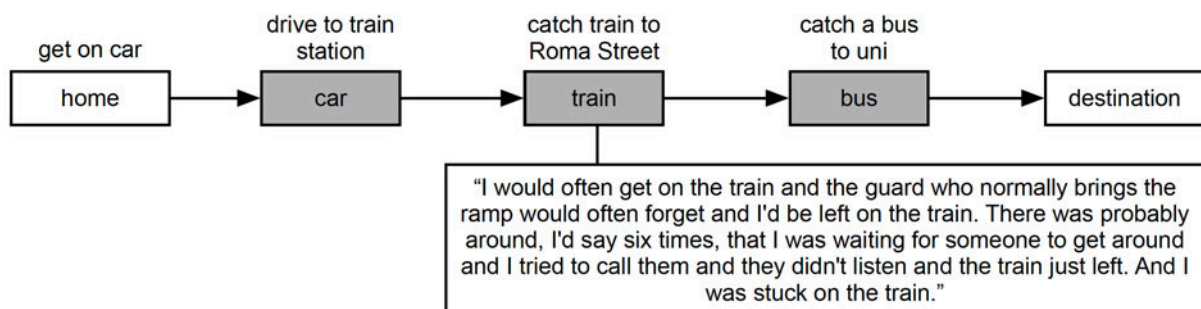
get on car

home

drive to train station

car

catch train to Roma Street

train

catch a bus to uni

bus

destination

“I would often get on the train and the guard who normally brings the ramp would often forget and I'd be left on the train. There was probably around, I'd say six times, that I was waiting for someone to get around and I tried to call them and they didn't listen and the train just left. And I was stuck on the train.”